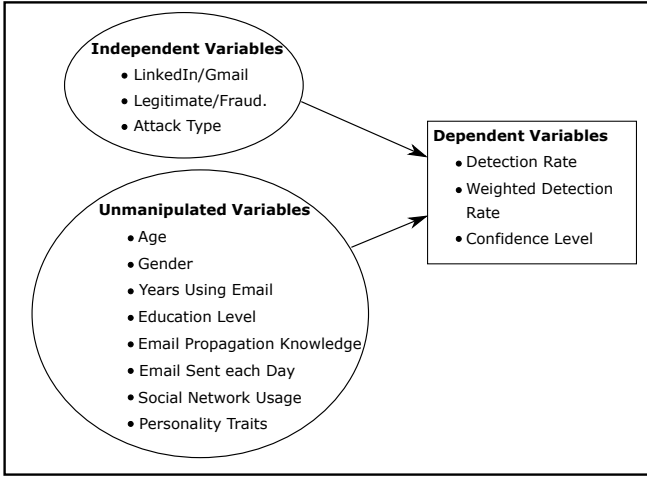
**Independent Variables**
• LinkedIn/Gmail
• Legitimate/Fraud.
• Attack Type

**Unmanipulated Variables**
• Age
• Gender
• Years Using Email
• Education Level
• Email Propagation Knowledge
• Email Sent each Day
• Social Network Usage
• Personality Traits

**Dependent Variables**
• Detection Rate
• Weighted Detection Rate
• Confidence Level